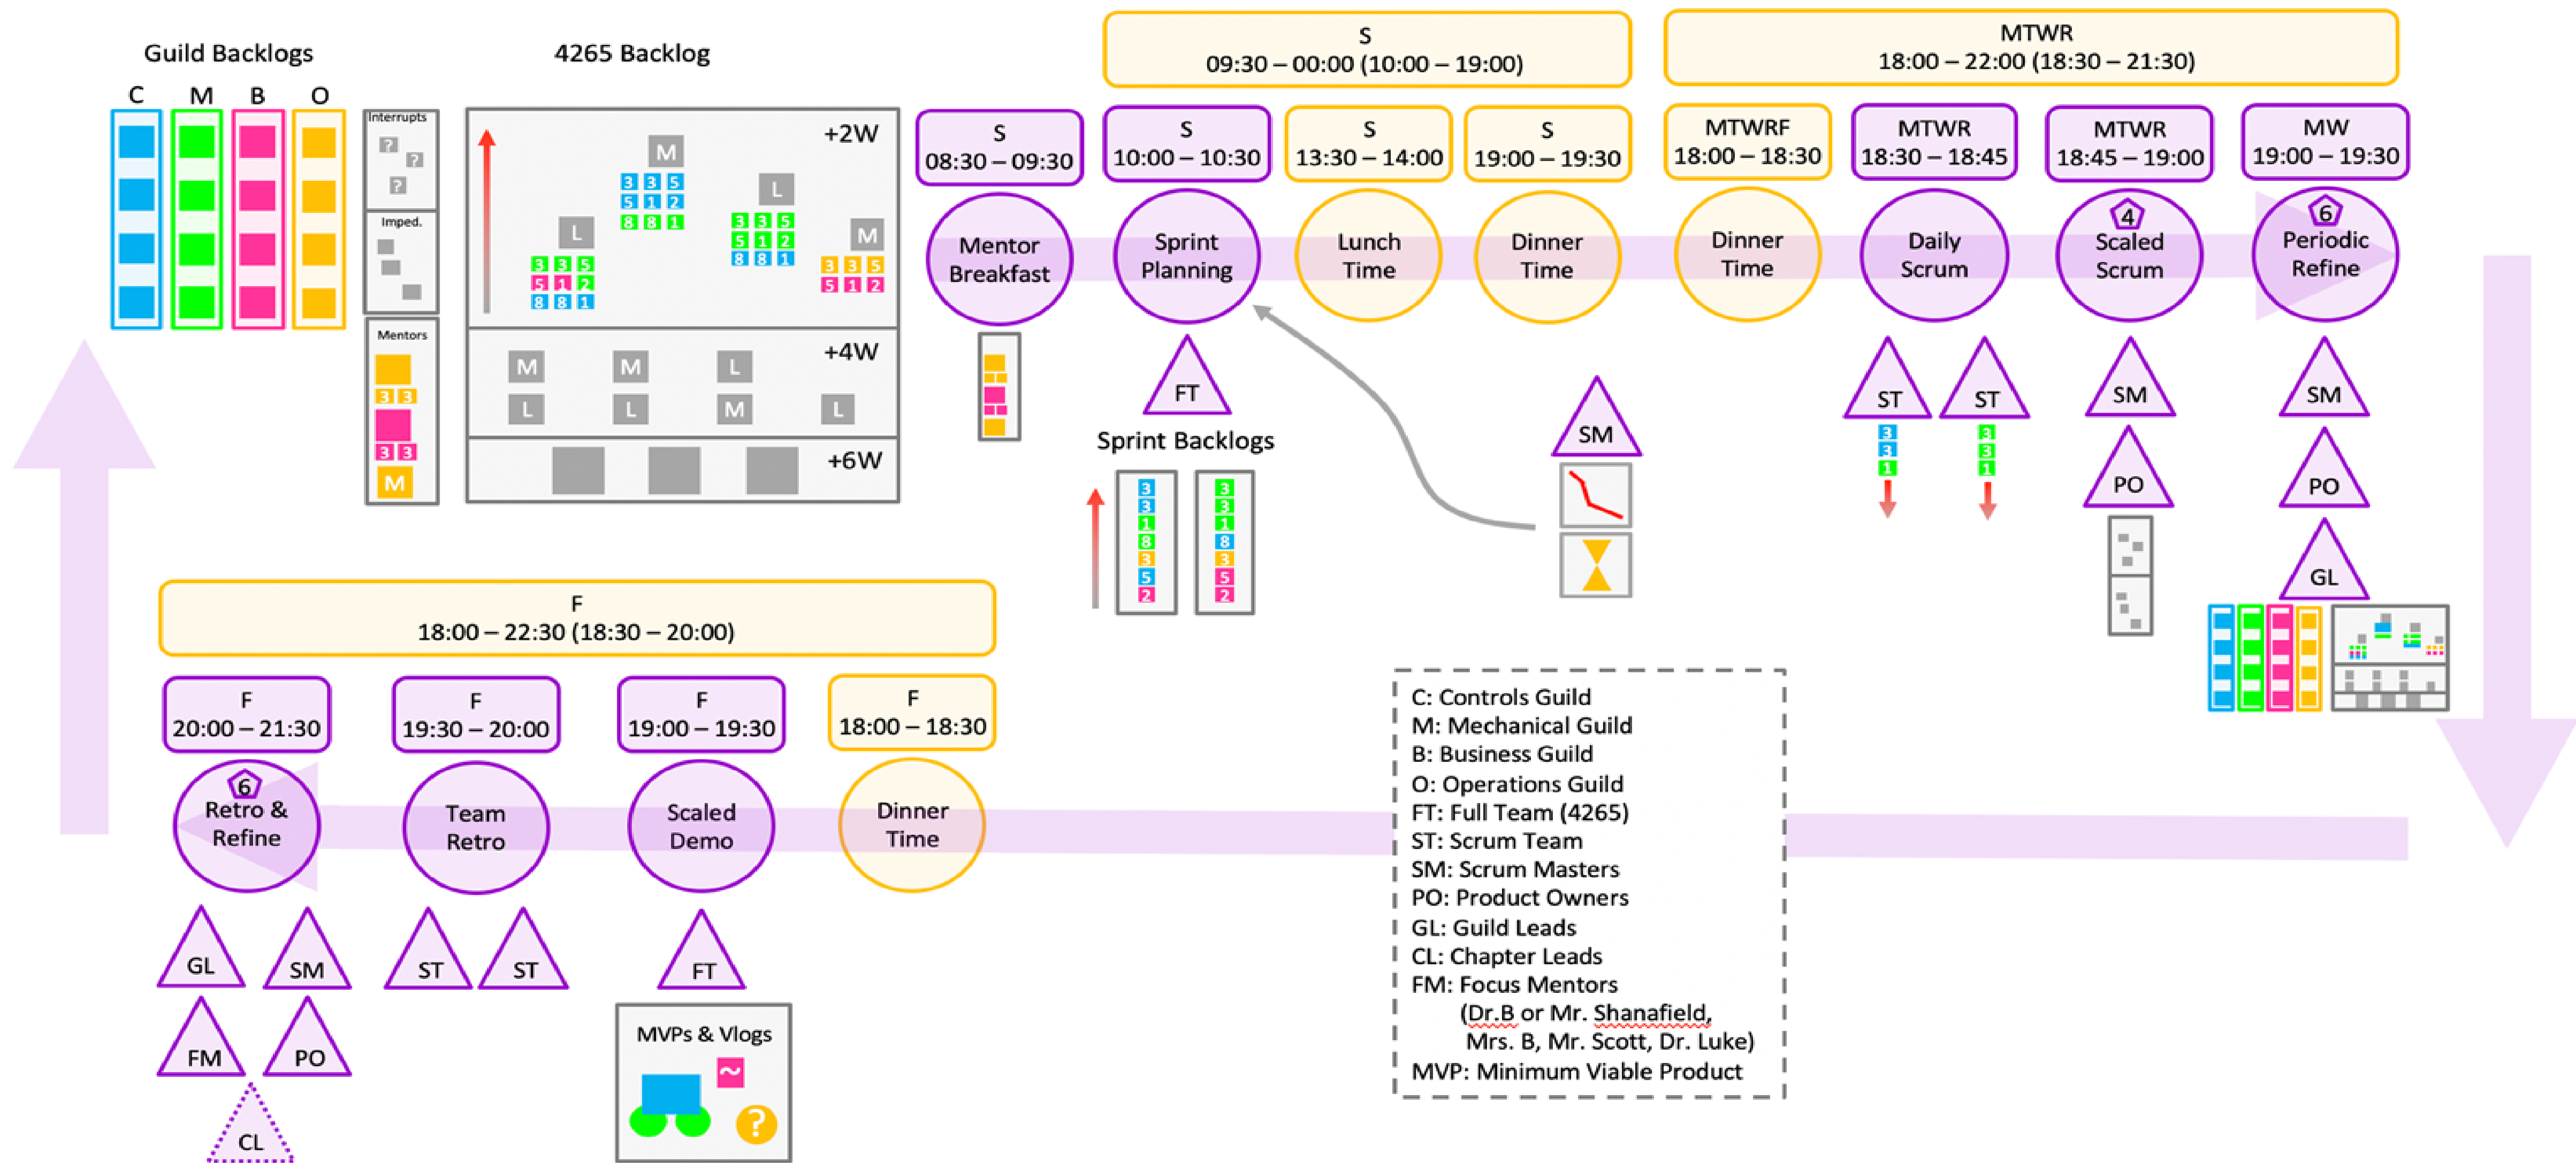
Guild Backlogs

C M B O

Interrupts
?
?
?

Imped.

Mentors
3 3
3 3
M

4265 Backlog

+2W
M
3 3 5
5 1 2
8 8 1
L
3 3 5
5 1 2
8 8 1
L
3 3 5
5 1 2
8 8 1
M
3 3 5
5 1 2

+4W
M M L
L L M L

+6W

S
09:30 – 00:00 (10:00 – 19:00)

MTWR
18:00 – 22:00 (18:30 – 21:30)

S
08:30 – 09:30
Mentor Breakfast

S
10:00 – 10:30
Sprint Planning

S
13:30 – 14:00
Lunch Time

S
19:00 – 19:30
Dinner Time

MTWRF
18:00 – 18:30
Dinner Time

MTWR
18:30 – 18:45
Daily Scrum

MTWR
18:45 – 19:00
4
Scaled Scrum

MW
19:00 – 19:30
6
Periodic Refine

FT

Sprint Backlogs
3 3 1 8 3 5 2
3 3 1 8 3 5 2

SM

ST
3 3 1
ST
3 3 1

SM
PO

SM
PO
GL

F
18:00 – 22:30 (18:30 – 20:00)

F
20:00 – 21:30
6
Retro & Refine

F
19:30 – 20:00
Team Retro

F
19:00 – 19:30
Scaled Demo

F
18:00 – 18:30
Dinner Time

GL SM
FM PO
CL

ST ST

FT

MVPs & Vlogs
~
?

C: Controls Guild
M: Mechanical Guild
B: Business Guild
O: Operations Guild
FT: Full Team (4265)
ST: Scrum Team
SM: Scrum Masters
PO: Product Owners
GL: Guild Leads
CL: Chapter Leads
FM: Focus Mentors
(Dr.B or Mr. Shanafield,
Mrs. B, Mr. Scott, Dr. Luke)
MVP: Minimum Viable Product